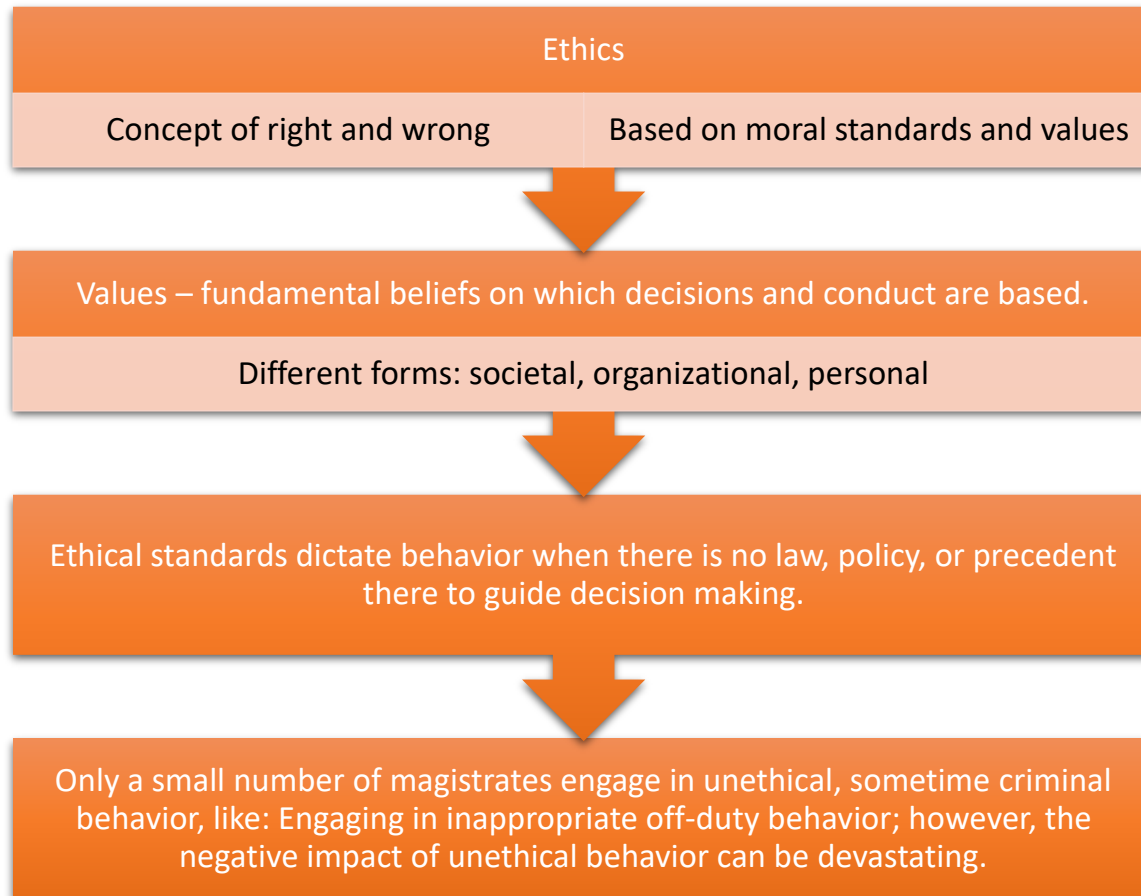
Ethics

Concept of right and wrong

Based on moral standards and values

Values – fundamental beliefs on which decisions and conduct are based.

Different forms: societal, organizational, personal

Ethical standards dictate behavior when there is no law, policy, or precedent there to guide decision making.

Only a small number of magistrates engage in unethical, sometime criminal behavior, like: Engaging in inappropriate off-duty behavior; however, the negative impact of unethical behavior can be devastating.